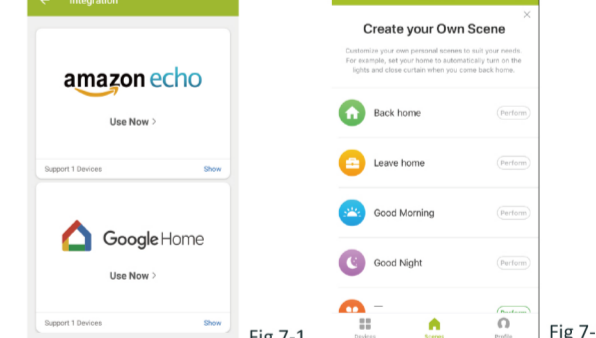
Integration

amazon echo

Use Now >

Support 1 Devices

Show

Google Home

Use Now >

Support 1 Devices

Show

Fig 7-1

×

Create your Own Scene

Customize your own personal scenes to suit your needs. For example, set your home to automatically turn on the lights and close curtain when you come back home.

Back home

Perform

Leave home

Perform

Good Morning

Perform

Good Night

Perform

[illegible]

Perform

Devices

Scenes

Profile

Fig 7-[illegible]